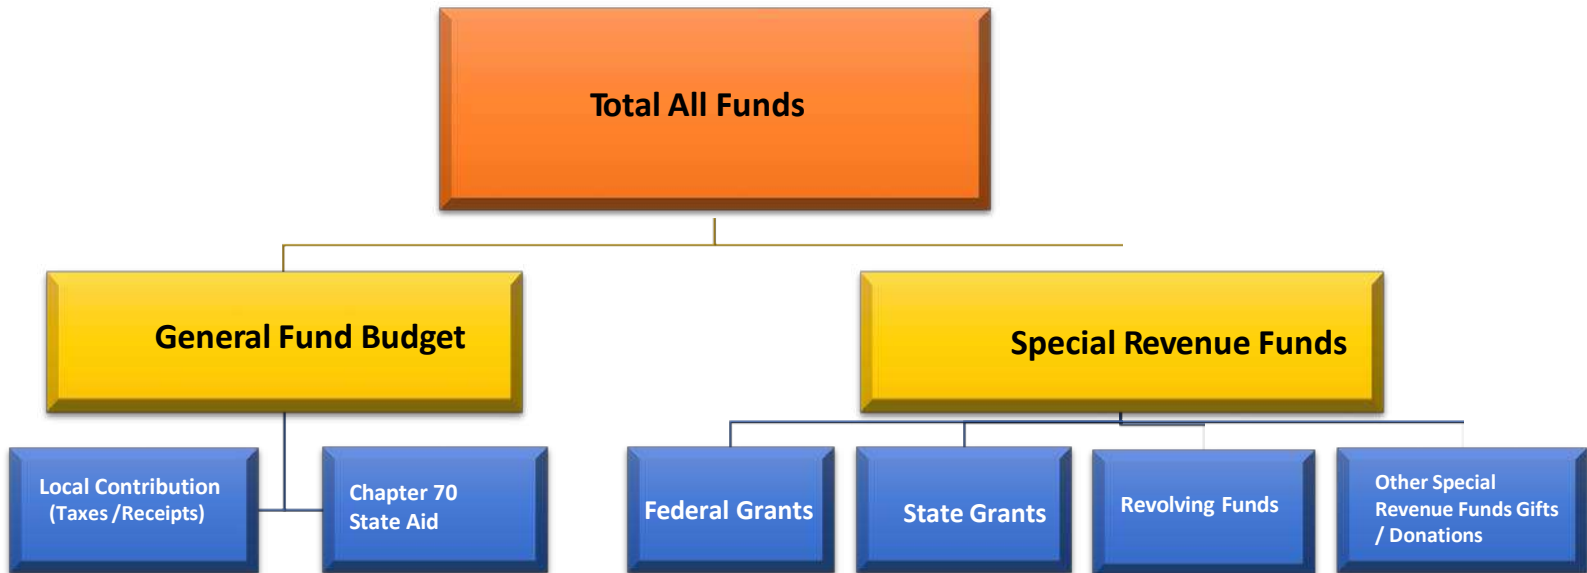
Total All Funds

General Fund Budget

Special Revenue Funds

Local Contribution (Taxes /Receipts)

Chapter 70 State Aid

Federal Grants

State Grants

Revolving Funds

Other Special Revenue Funds Gifts / Donations